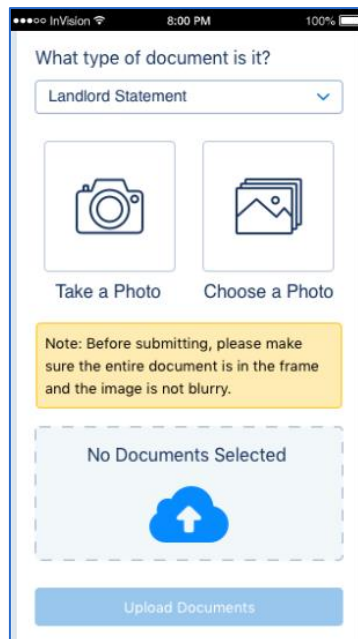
●●●○○ InVision 8:00 PM 100%

What type of document is it?

Landlord Statement

Take a Photo

Choose a Photo

Note: Before submitting, please make sure the entire document is in the frame and the image is not blurry.

No Documents Selected

Upload Documents